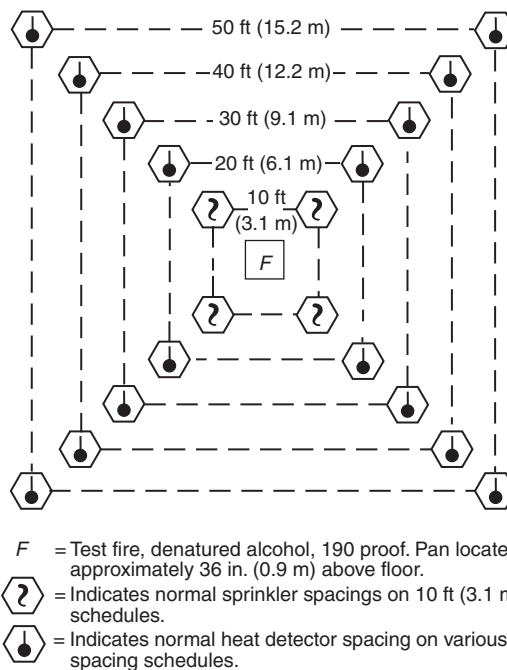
50 ft (15.2 m)

40 ft (12.2 m)

30 ft (9.1 m)

20 ft (6.1 m)

10 ft (3.1 m)

F

F = Test fire, denatured alcohol, 190 proof. Pan locate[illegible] approximately 36 in. (0.9 m) above floor.

= Indicates normal sprinkler spacings on 10 ft (3.1 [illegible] schedules.

= Indicates normal heat detector spacing on various spacing schedules.